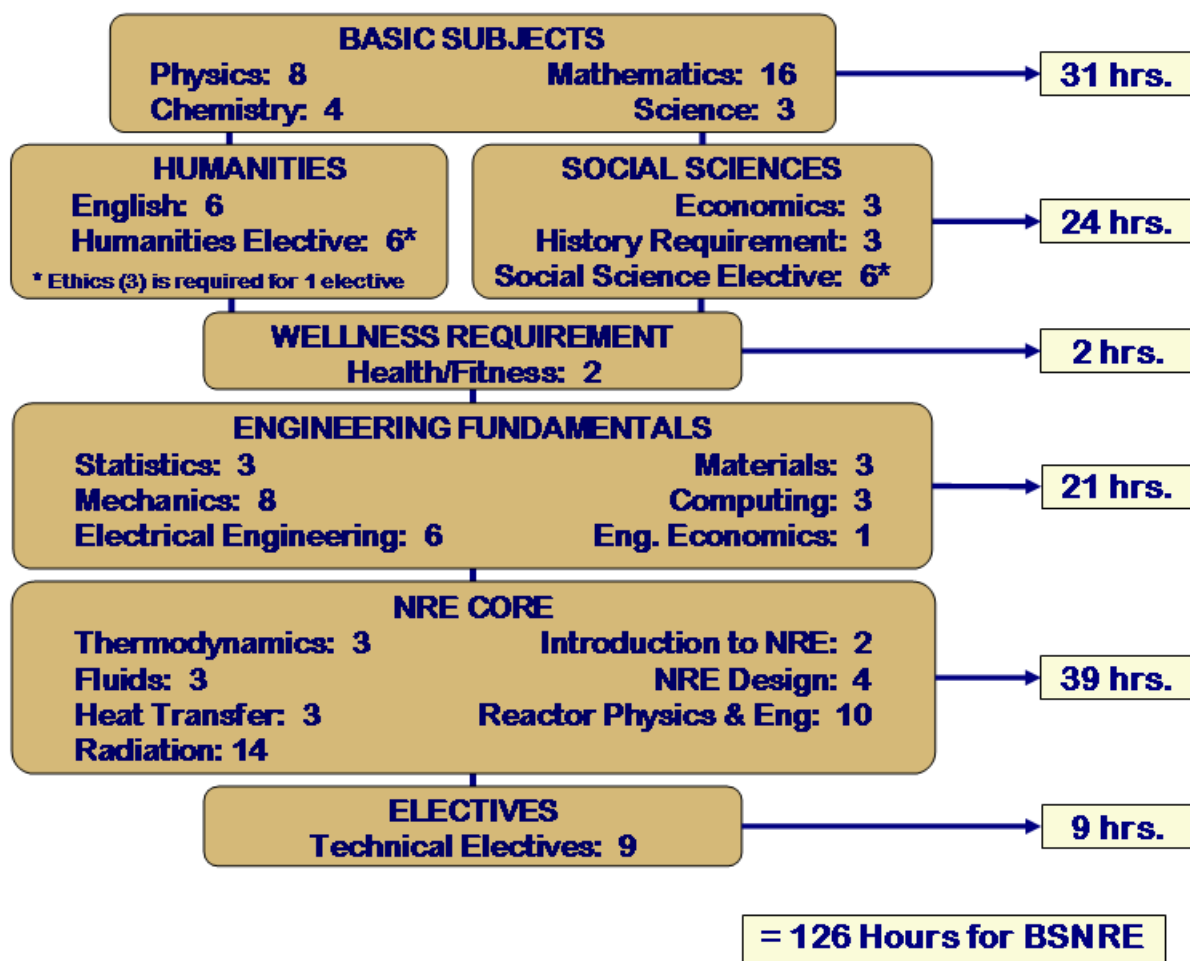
BASIC SUBJECTS
Physics: 8
Mathematics: 16
Chemistry: 4
Science: 3

31 hrs.

HUMANITIES
English: 6
Humanities Elective: 6*
* Ethics (3) is required for 1 elective

SOCIAL SCIENCES
Economics: 3
History Requirement: 3
Social Science Elective: 6*

24 hrs.

WELLNESS REQUIREMENT
Health/Fitness: 2

2 hrs.

ENGINEERING FUNDAMENTALS
Statistics: 3
Materials: 3
Mechanics: 8
Computing: 3
Electrical Engineering: 6
Eng. Economics: 1

21 hrs.

NRE CORE
Thermodynamics: 3
Introduction to NRE: 2
Fluids: 3
NRE Design: 4
Heat Transfer: 3
Reactor Physics & Eng: 10
Radiation: 14

39 hrs.

ELECTIVES
Technical Electives: 9

9 hrs.

= 126 Hours for BSNRE